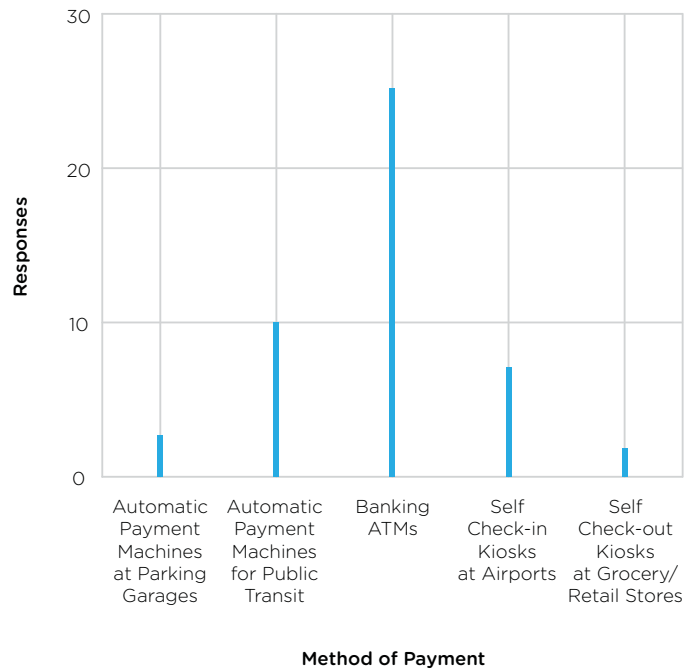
30
20
10
0
Responses

Automatic Payment Machines at Parking Garages
Automatic Payment Machines for Public Transit
Banking ATMs
Self Check-in Kiosks at Airports
Self Check-out Kiosks at Grocery/ Retail Stores

Method of Payment